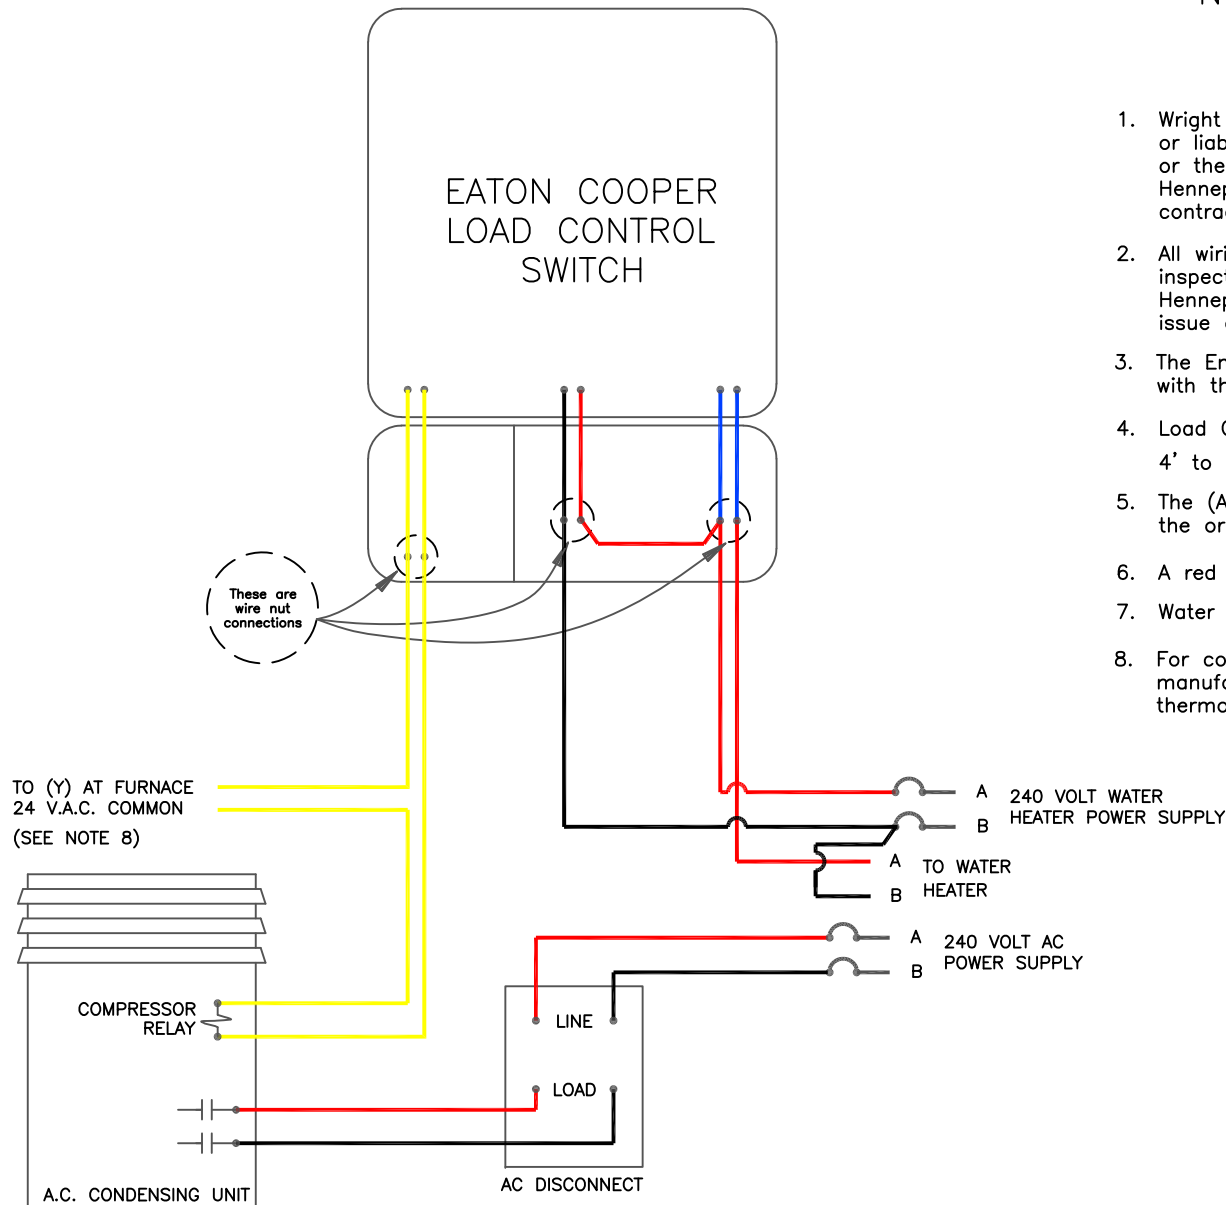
N

EATON COOPER LOAD CONTROL SWITCH

These are wire nut connections

TO (Y) AT FURNACE
24 V.A.C. COMMON
(SEE NOTE 8)

COMPRESSOR RELAY

A.C. CONDENSING UNIT

LINE

LOAD

AC DISCONNECT

A 240 VOLT WATER
B HEATER POWER SUPPLY

A TO WATER
B HEATER

A 240 VOLT AC
B POWER SUPPLY

1. Wright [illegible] or liab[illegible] or the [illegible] Hennep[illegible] contra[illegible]

2. All wiri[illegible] inspect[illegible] Hennep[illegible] issue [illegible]

3. The En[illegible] with th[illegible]

4. Load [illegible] 4' to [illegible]

5. The (A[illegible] the or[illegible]

6. A red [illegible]

7. Water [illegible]

8. For co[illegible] manufa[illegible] thermo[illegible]